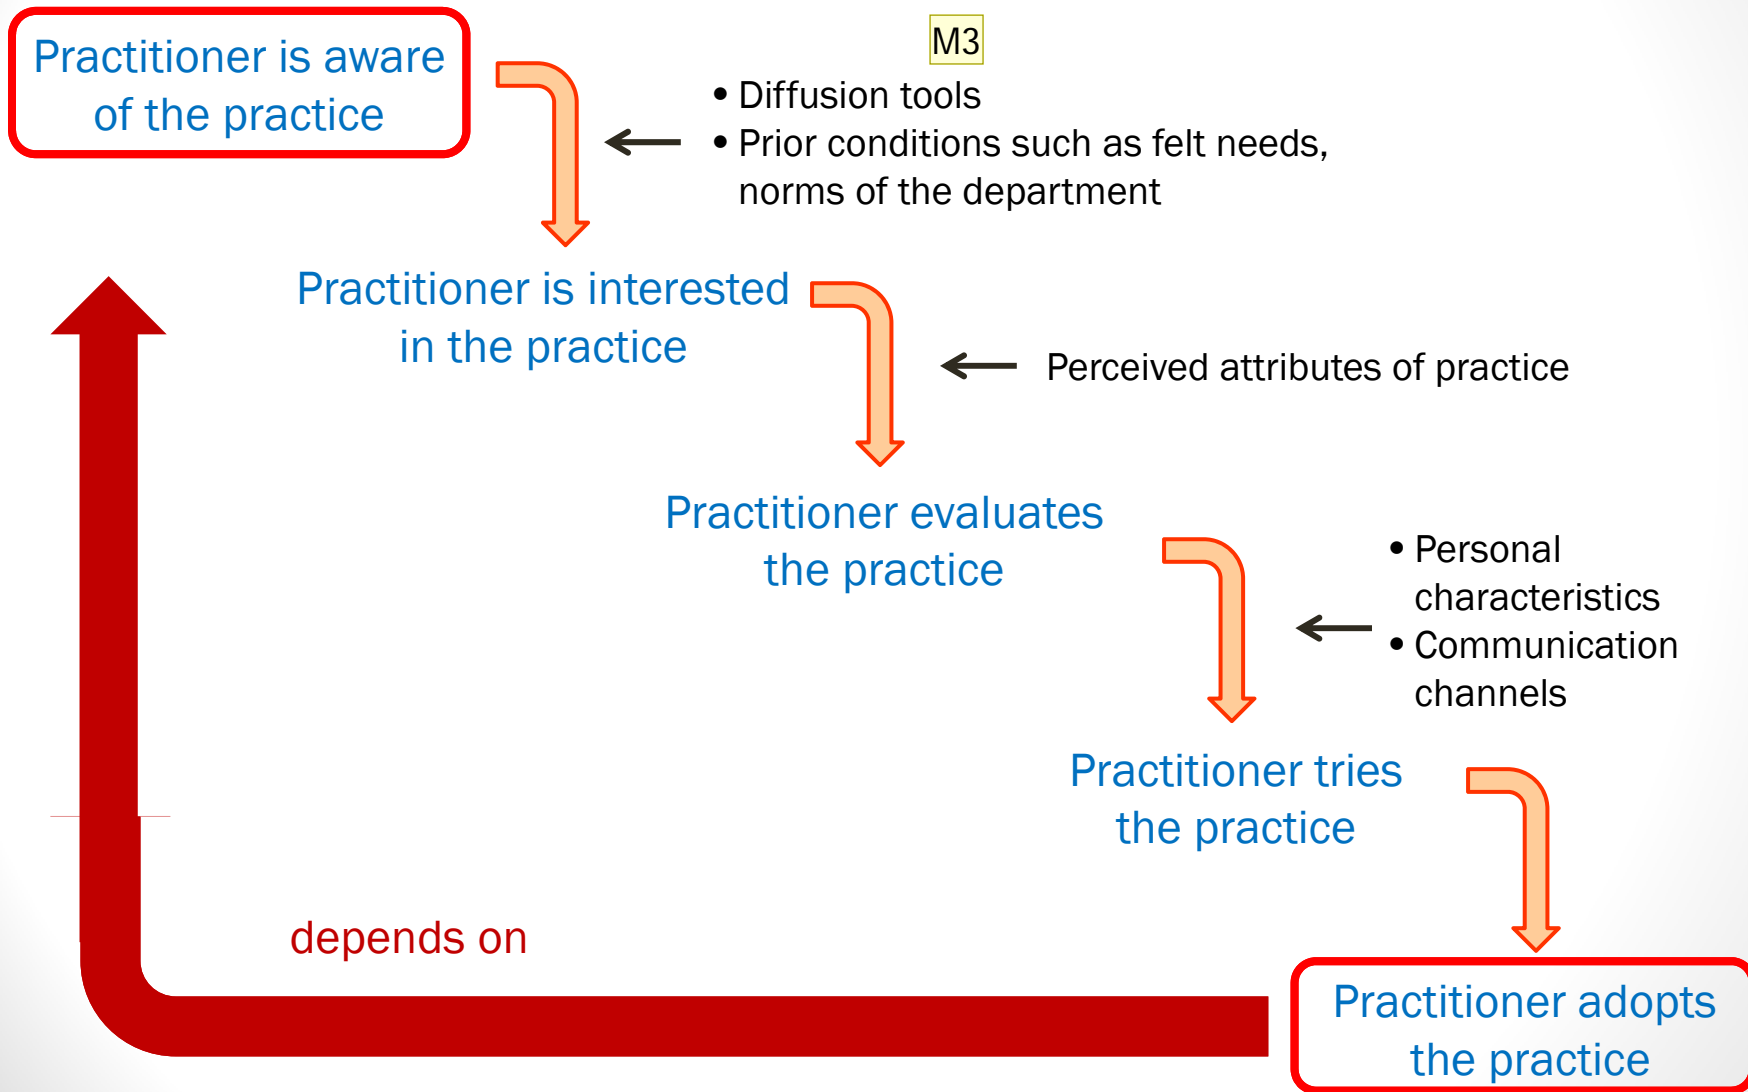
Practitioner is aware of the practice

M3

• Diffusion tools
• Prior conditions such as felt needs, norms of the department

Practitioner is interested in the practice

Perceived attributes of practice

Practitioner evaluates the practice

• Personal characteristics
• Communication channels

Practitioner tries the practice

depends on

Practitioner adopts the practice